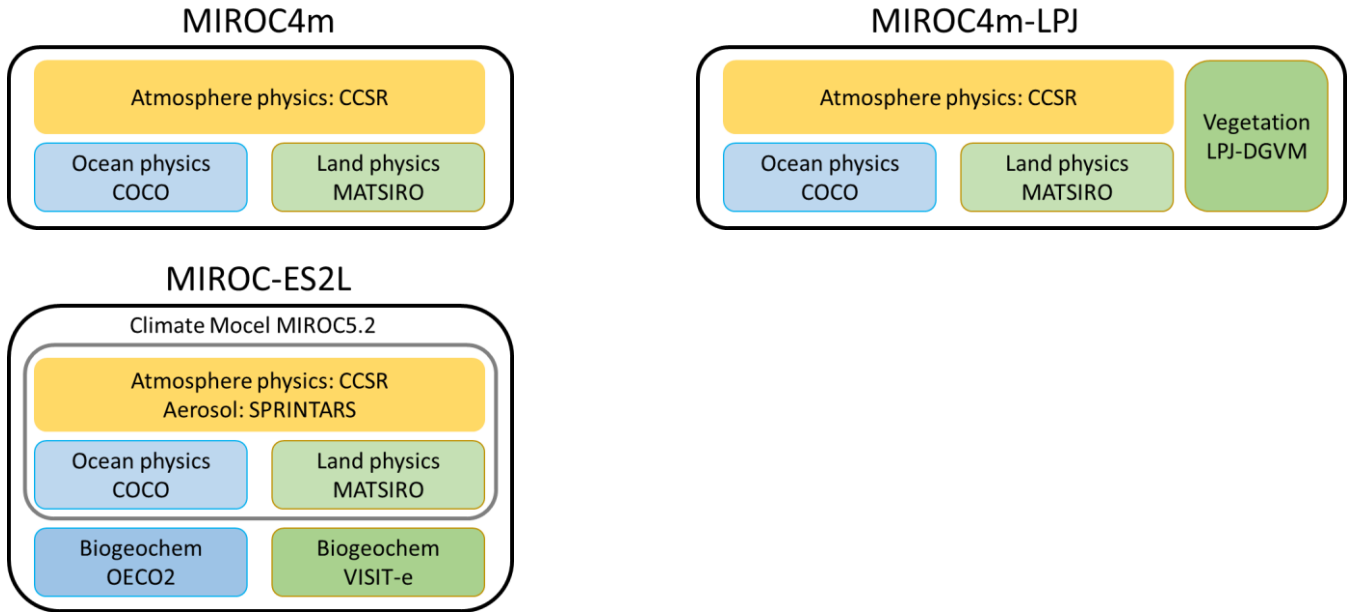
MIROC4m

Atmosphere physics: CCSR

Ocean physics
COCO

Land physics
MATSIRO

MIROC4m-LPJ

Atmosphere physics: CCSR

Ocean physics
COCO

Land physics
MATSIRO

Vegetation
LPJ-DGVM

MIROC-ES2L

Climate Mocel MIROC5.2

Atmosphere physics: CCSR
Aerosol: SPRINTARS

Ocean physics
COCO

Land physics
MATSIRO

Biogeochem
OECO2

Biogeochem
VISIT-e